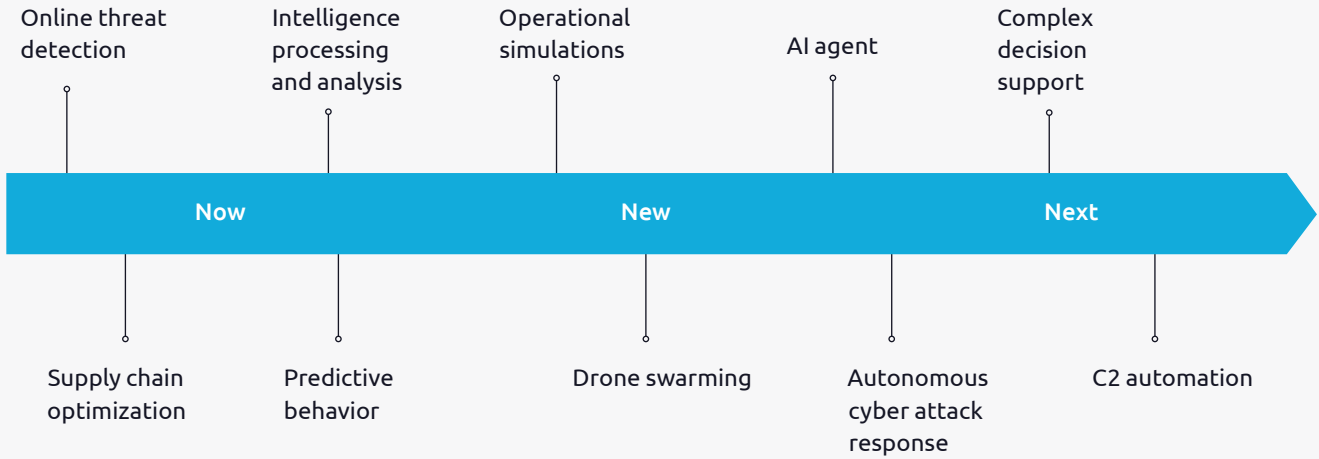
Online threat detection

Intelligence processing and analysis

Operational simulations

AI agent

Complex decision support

Now

New

Next

Supply chain optimization

Predictive behavior

Drone swarming

Autonomous cyber attack response

C2 automation